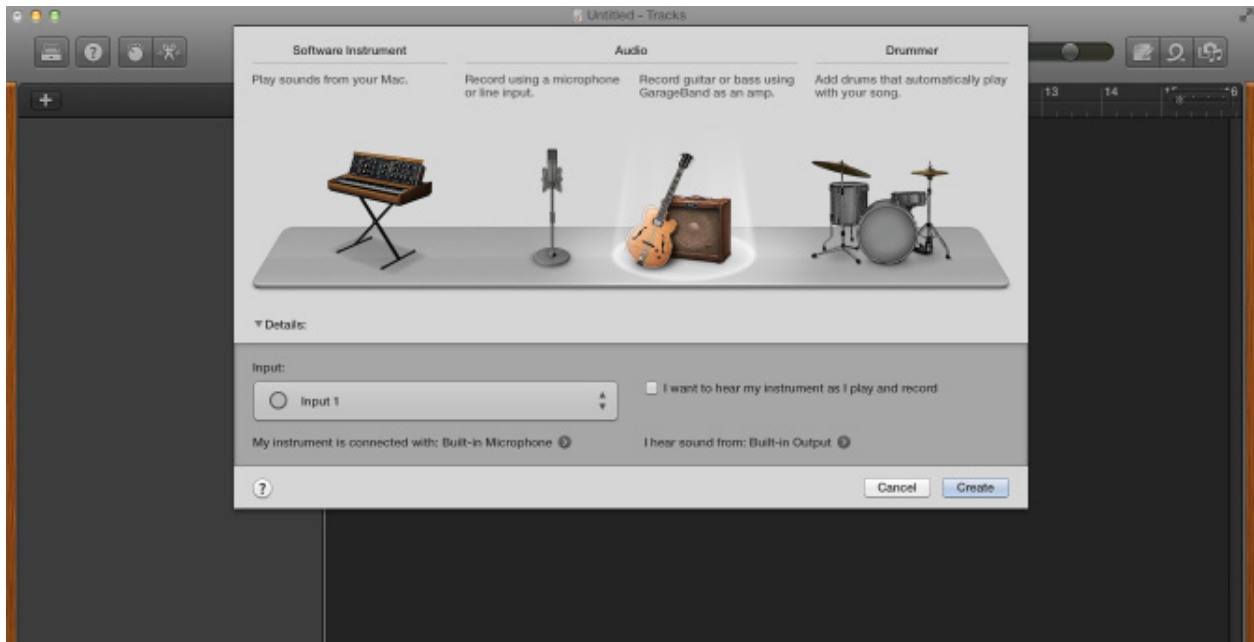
Untitled - Tracks

Software Instrument

Play sounds from your Mac.

Audio

Record using a microphone or line input.

Record guitar or bass using GarageBand as an amp.

Drummer

Add drums that automatically play with your song.

13 14

▾Details:

Input:

Input 1

I want to hear my instrument as I play and record

My instrument is connected with: Built-in Microphone

I hear sound from: Built-in Output

?

Cancel

Create